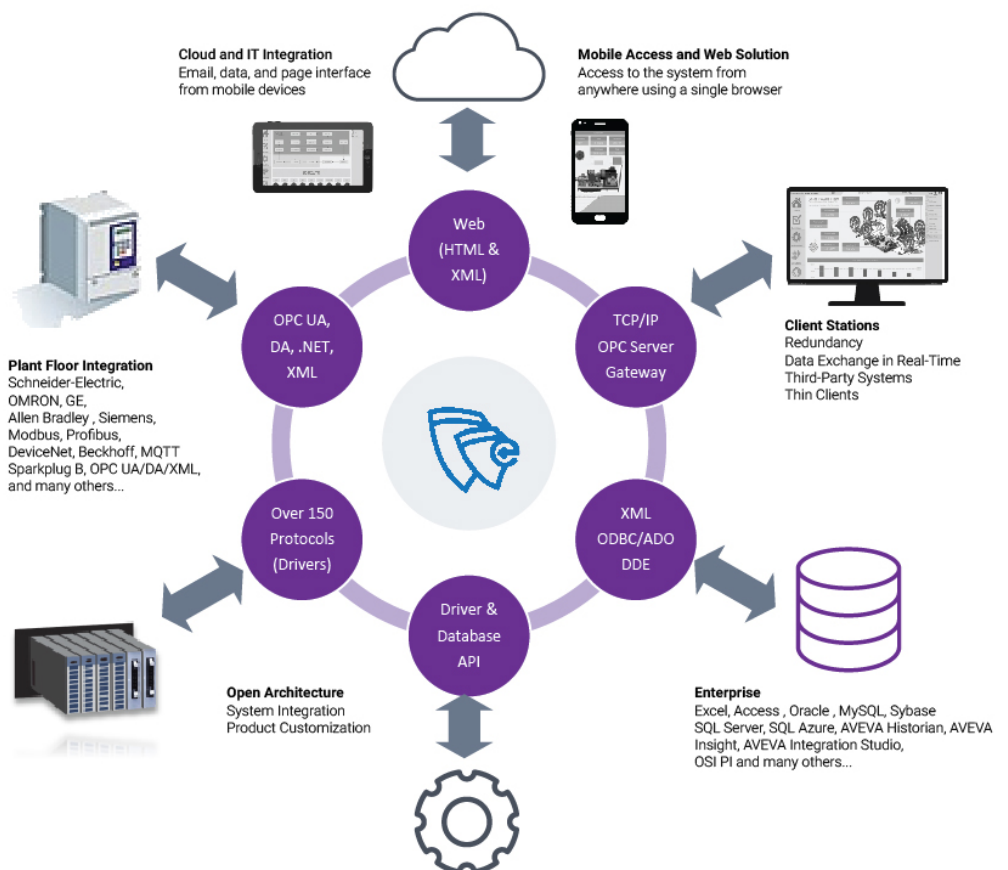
Cloud and IT Integration
Email, data, and page interface from mobile devices

Mobile Access and Web Solution
Access to the system from anywhere using a single browser

Web (HTML & XML)

OPC UA, DA, .NET, XML

TCP/IP OPC Server Gateway

Client Stations
Redundancy
Data Exchange in Real-Time
Third-Party Systems
Thin Clients

Plant Floor Integration
Schneider-Electric, OMRON, GE, Allen Bradley , Siemens, Modbus, Profibus, DeviceNet, Beckhoff, MQTT Sparkplug B, OPC UA/DA/XML, and many others...

Over 150 Protocols (Drivers)

XML ODBC/ADO DDE

Driver & Database API

Open Architecture
System Integration
Product Customization

Enterprise
Excel, Access , Oracle , MySQL, Sybase SQL Server, SQL Azure, AVEVA Historian, AVEVA Insight, AVEVA Integration Studio, OSI PI and many others...